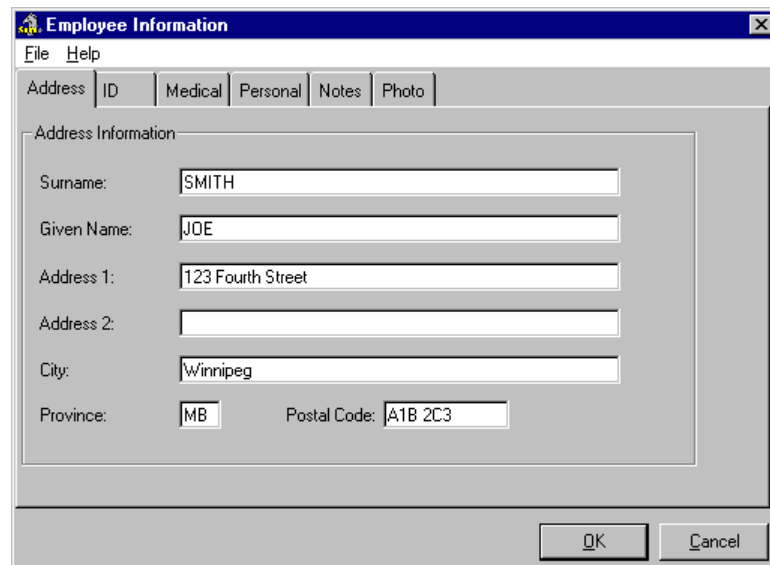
Employee Information

File Help

Address ID Medical Personal Notes Photo

Address Information

Surname: SMITH

Given Name: JOE

Address 1: 123 Fourth Street

Address 2:

City: Winnipeg

Province: MB Postal Code: A1B 2C3

OK Cancel